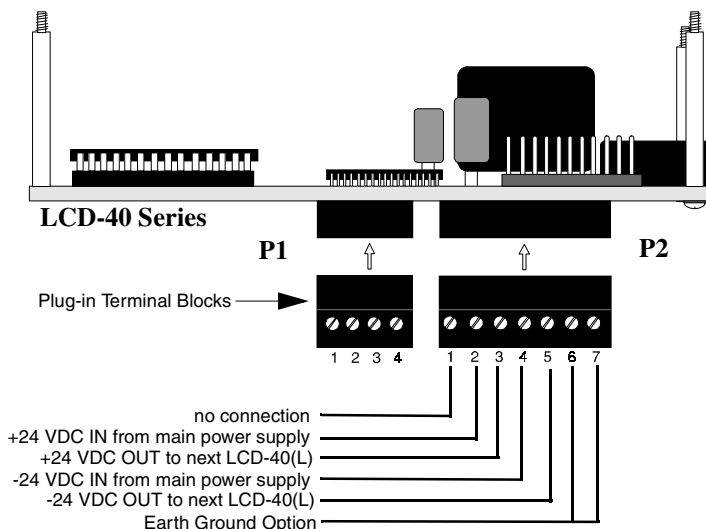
LCD-40 Series

P1

P2

Plug-in Terminal Blocks

1 2 3 4

1 2 3 4 5 6 7

no connection
+24 VDC IN from main power supply
+24 VDC OUT to next LCD-40(L)
-24 VDC IN from main power supply
-24 VDC OUT to next LCD-40(L)
Earth Ground Option